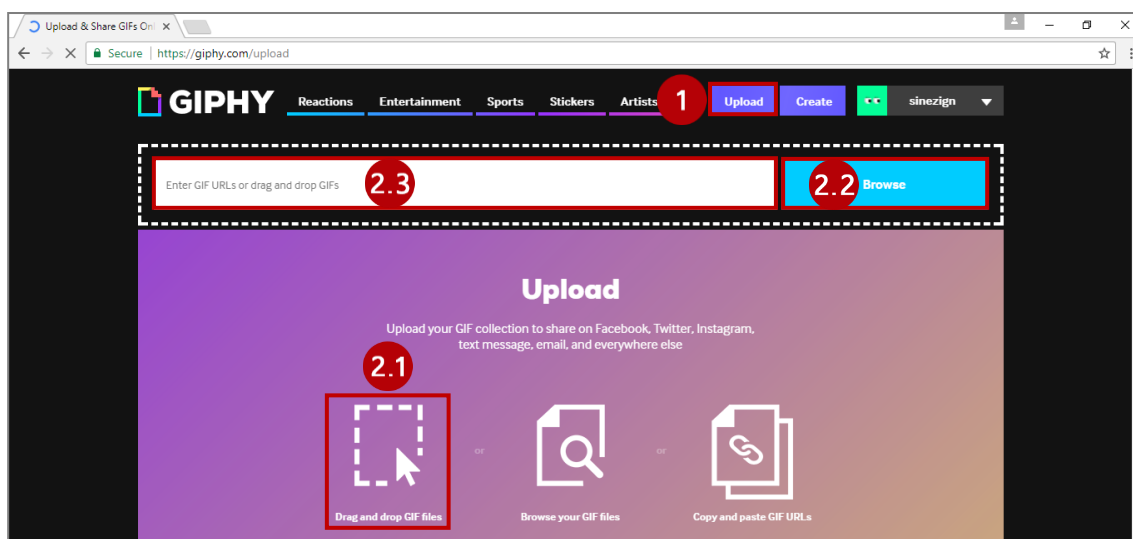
Upload & Share GIFs Onl ×

Secure | https://giphy.com/upload

GIPHY Reactions Entertainment Sports Stickers Artists 1 Upload Create sinezign

Enter GIF URLs or drag and drop GIFs 2.3 2.2 Browse

Upload

Upload your GIF collection to share on Facebook, Twitter, Instagram, text message, email, and everywhere else

2.1

Drag and drop GIF files

or

Browse your GIF files

or

Copy and paste GIF URLs